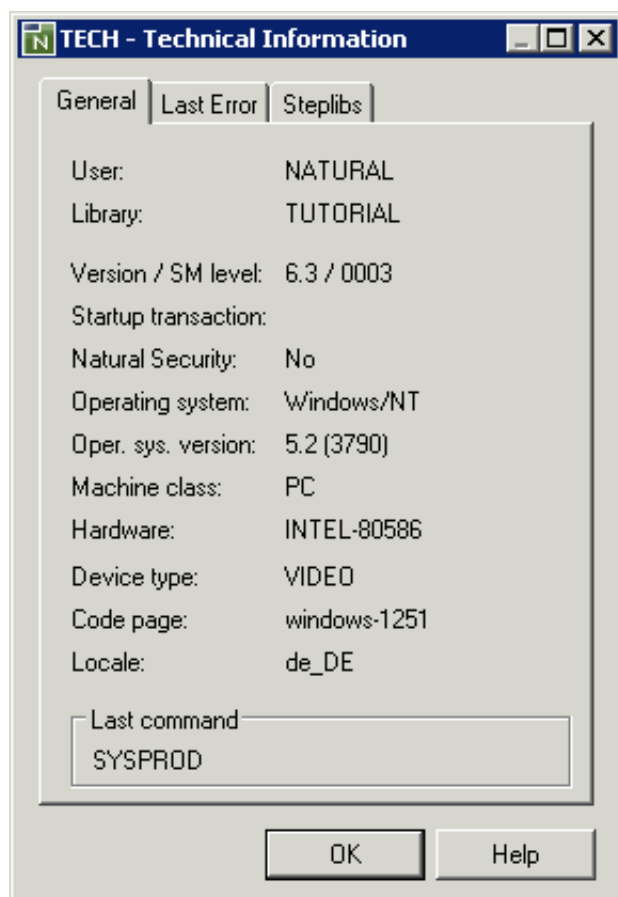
TECH - Technical Information

General | Last Error | Steplibs

| | |
|---|---|
| User: | NATURAL |
| Library: | TUTORIAL |
| Version / SM level: | 6.3 / 0003 |
| Startup transaction: | |
| Natural Security: | No |
| Operating system: | Windows/NT |
| Oper. sys. version: | 5.2 (3790) |
| Machine class: | PC |
| Hardware: | INTEL-80586 |
| Device type: | VIDEO |
| Code page: | windows-1251 |
| Locale: | de_DE |

Last command
SYSPROD

OK
Help